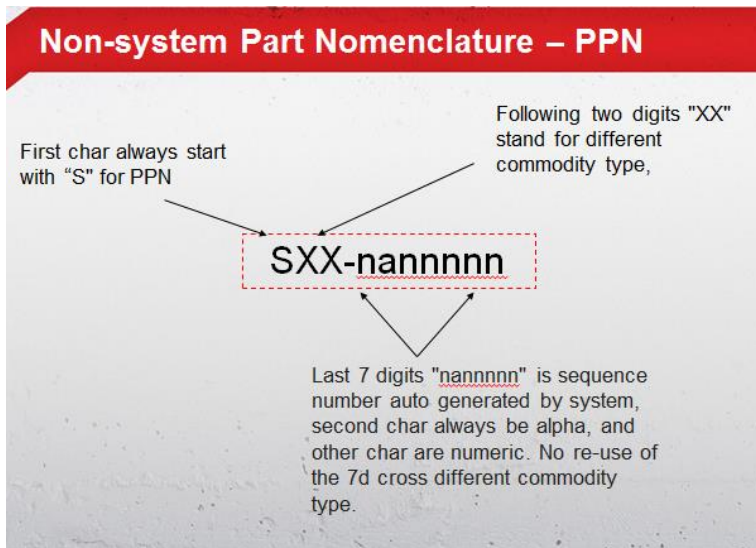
Non-system Part Nomenclature – PPN

First char always start with “S” for PPN

Following two digits "XX" stand for different commodity type,

SXX-nannnnn

Last 7 digits "nannnnn" is sequence number auto generated by system, second char always be alpha, and other char are numeric. No re-use of the 7d cross different commodity type.